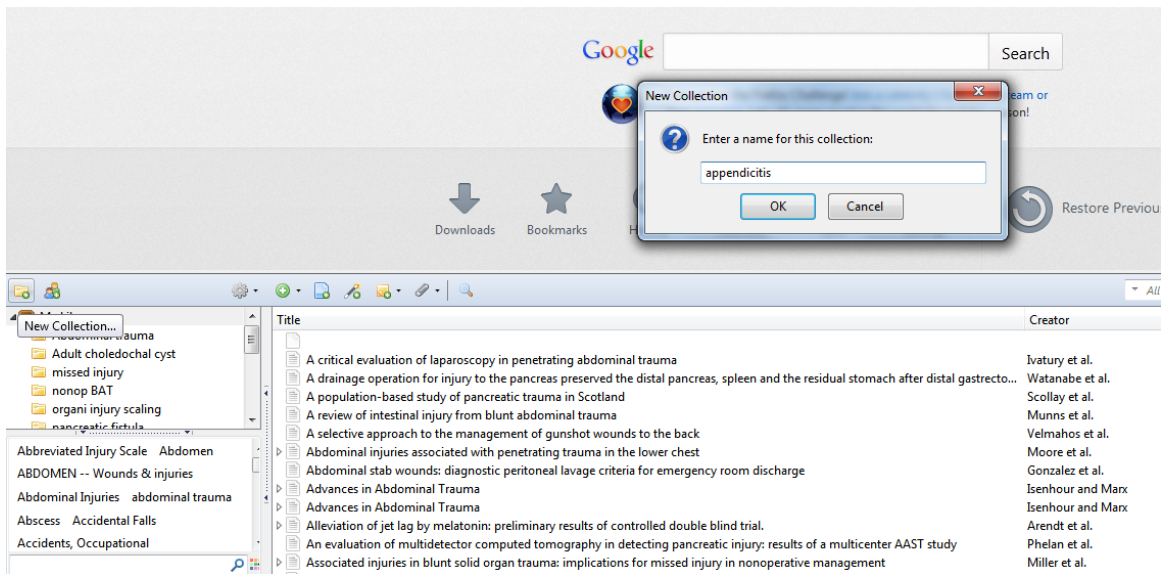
Google

Search

New Collection

Enter a name for this collection:

appendicitis

OK Cancel

leam or
son!

Downloads Bookmarks H

Restore Previou

All

New Collection...

Abdominal trauma
Adult choledochal cyst
missed injury
nonop BAT
organi injury scaling
pancreatic fistula

Abbreviated Injury Scale Abdomen
ABDOMEN -- Wounds & injuries
Abdominal Injuries abdominal trauma
Abscess Accidental Falls
Accidents, Occupational

| Title | Creator |
|---|---|
| | |
| A critical evaluation of laparoscopy in penetrating abdominal trauma | Ivatury et al. |
| A drainage operation for injury to the pancreas preserved the distal pancreas, spleen and the residual stomach after distal gastrecto... | Watanabe et al. |
| A population-based study of pancreatic trauma in Scotland | Scollay et al. |
| A review of intestinal injury from blunt abdominal trauma | Munns et al. |
| A selective approach to the management of gunshot wounds to the back | Velmahos et al. |
| Abdominal injuries associated with penetrating trauma in the lower chest | Moore et al. |
| Abdominal stab wounds: diagnostic peritoneal lavage criteria for emergency room discharge | Gonzalez et al. |
| Advances in Abdominal Trauma | Isenhour and Marx |
| Advances in Abdominal Trauma | Isenhour and Marx |
| Alleviation of jet lag by melatonin: preliminary results of controlled double blind trial. | Arendt et al. |
| An evaluation of multidetector computed tomography in detecting pancreatic injury: results of a multicenter AAST study | Phelan et al. |
| Associated injuries in blunt solid organ trauma: implications for missed injury in nonoperative management | Miller et al. |